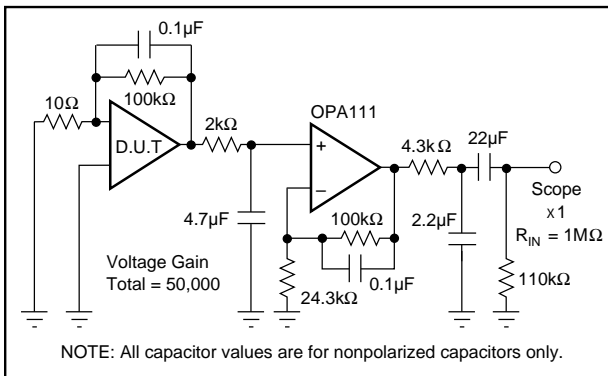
0.1μF

100kΩ

10Ω

D.U.T

2kΩ

OPA111

+

−

4.3kΩ

22μF

Scope

x1

$R_{IN}$ = 1MΩ

4.7μF

2.2μF

100kΩ

Voltage Gain
Total = 50,000

24.3kΩ

0.1μF

110kΩ

NOTE: All capacitor values are for nonpolarized capacitors only.